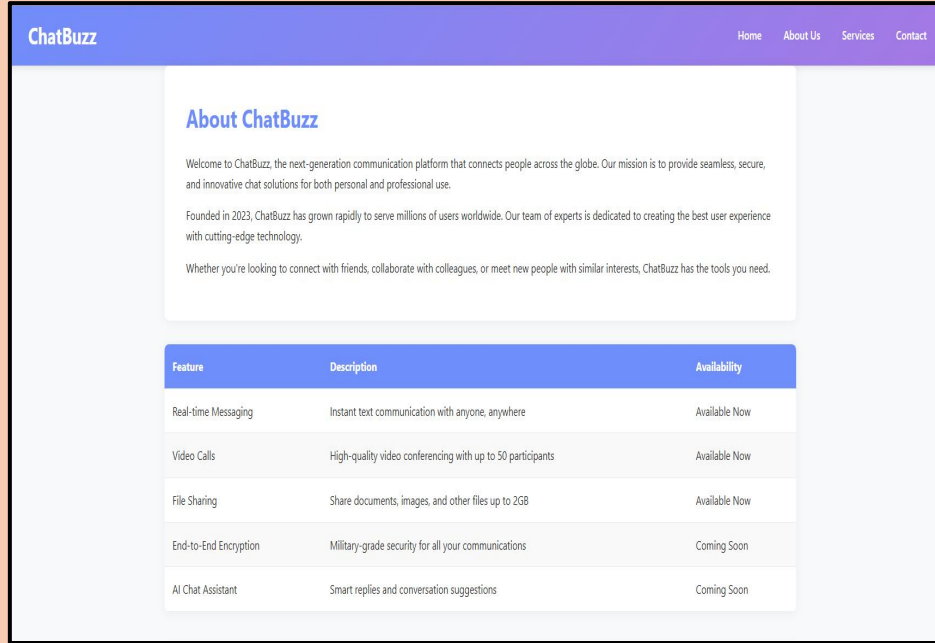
ChatBuzz

Home About Us Services Contact

About ChatBuzz

Welcome to ChatBuzz, the next-generation communication platform that connects people across the globe. Our mission is to provide seamless, secure, and innovative chat solutions for both personal and professional use.

Founded in 2023, ChatBuzz has grown rapidly to serve millions of users worldwide. Our team of experts is dedicated to creating the best user experience with cutting-edge technology.

Whether you're looking to connect with friends, collaborate with colleagues, or meet new people with similar interests, ChatBuzz has the tools you need.

| Feature | Description | Availability |
|---|---|---|
| Real-time Messaging | Instant text communication with anyone, anywhere | Available Now |
| Video Calls | High-quality video conferencing with up to 50 participants | Available Now |
| File Sharing | Share documents, images, and other files up to 2GB | Available Now |
| End-to-End Encryption | Military-grade security for all your communications | Coming Soon |
| AI Chat Assistant | Smart replies and conversation suggestions | Coming Soon |